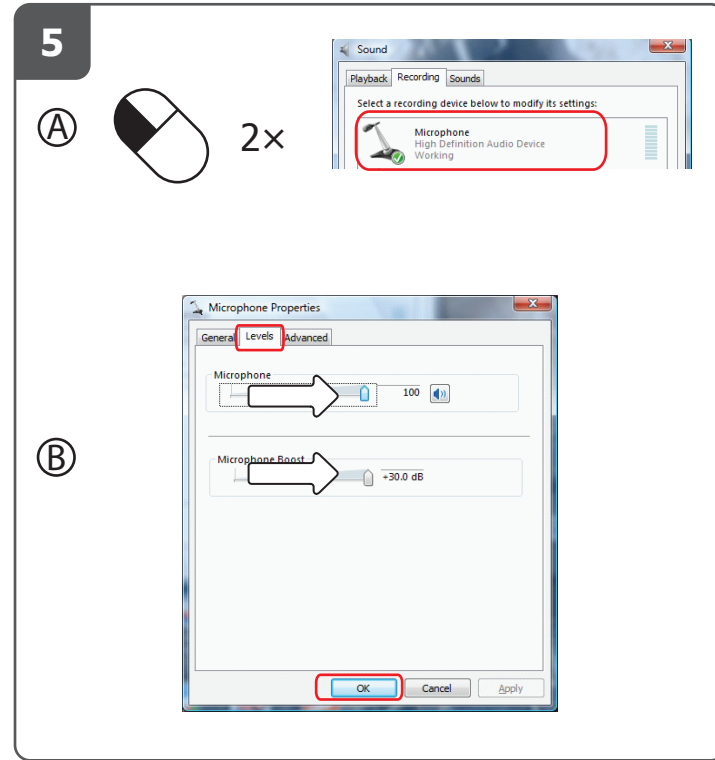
5

Ⓐ

2×

Sound

Playback Recording Sounds

Select a recording device below to modify its settings:

Microphone
High Definition Audio Device
Working

Microphone Properties

General Levels Advanced

Microphone

100

Ⓑ

Microphone Boost

+30.0 dB

OK Cancel Apply